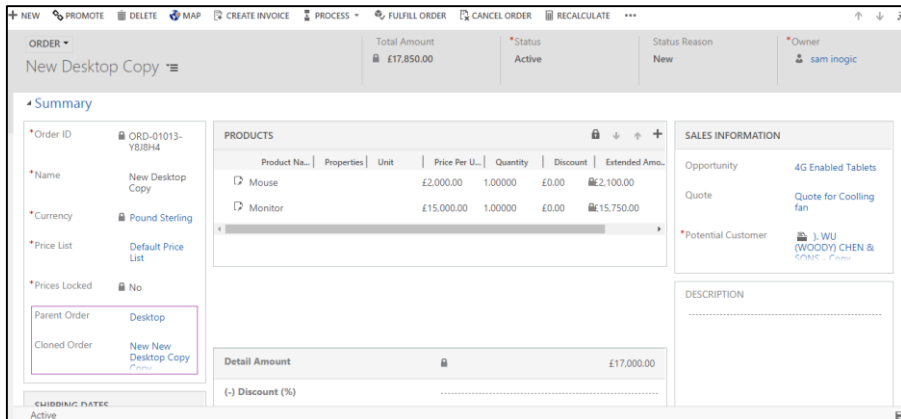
+ NEW PROMOTE DELETE MAP CREATE INVOICE PROCESS FULFILL ORDER CANCEL ORDER RECALCULATE •••

ORDER
New Desktop Copy

Total Amount
£17,850.00

*Status
Active

Status Reason
New

*Owner
sam inogic

Summary

*Order ID
ORD-01013-Y8J8H4

*Name
New Desktop Copy

*Currency
Pound Sterling

*Price List
Default Price List

*Prices Locked
No

Parent Order
Desktop

Cloned Order
New New Desktop Copy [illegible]

SHIPPING DATES

PRODUCTS

| Product Na... | Properties | Unit | Price Per U... | Quantity | Discount | Extended Amo... |
|---|---|---|---|---|---|---|
| Mouse | | | £2,000.00 | 1.00000 | £0.00 | £2,100.00 |
| Monitor | | | £15,000.00 | 1.00000 | £0.00 | £15,750.00 |

Detail Amount
£17,000.00

(-) Discount (%)

SALES INFORMATION

Opportunity
4G Enabled Tablets

Quote
Quote for Coolling fan

*Potential Customer
J. WU (WOODY) CHEN & SONS - Copy

DESCRIPTION

Active